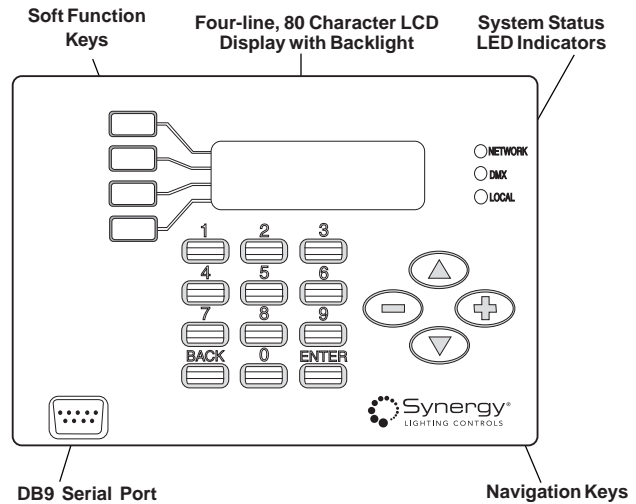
Soft Function Keys

Four-line, 80 Character LCD Display with Backlight

System Status LED Indicators

NETWORK
DMX
LOCAL

1
2
3
4
5
6
7
8
9
BACK
0
ENTER

Synergy®
LIGHTING CONTROLS

DB9 Serial Port

Navigation Keys